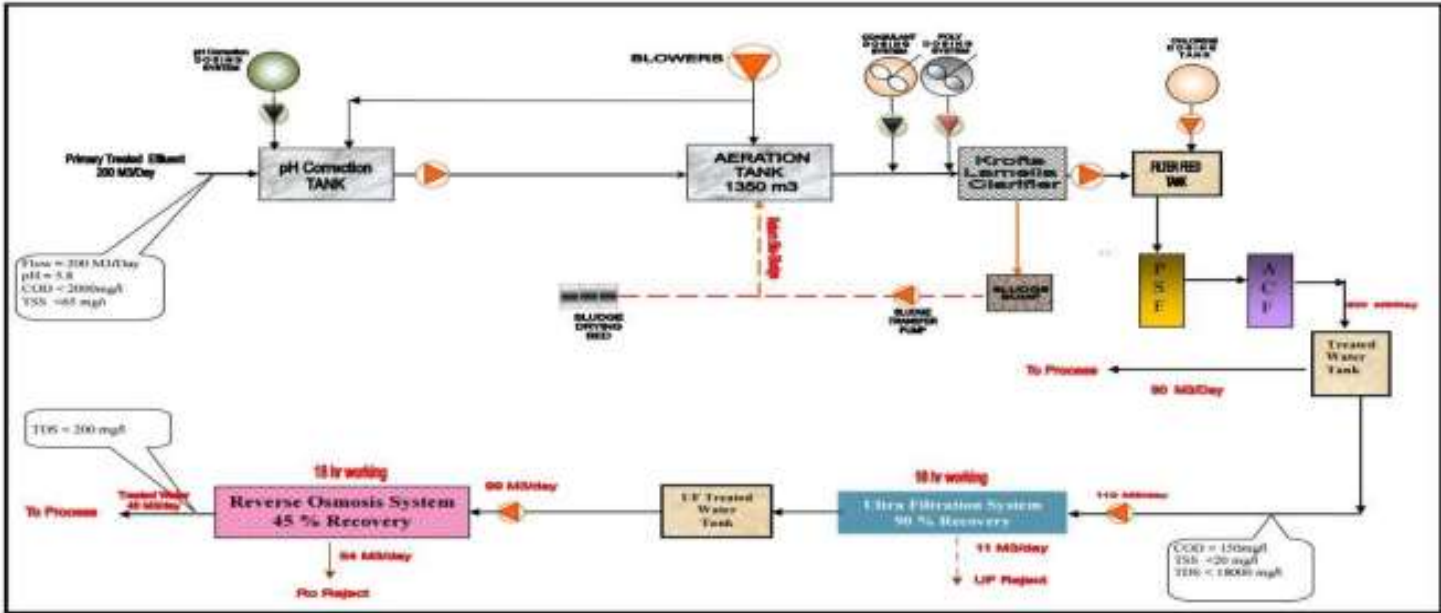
pH Correction DOSING SYSTEM

BLOWERS

COAGULANT DOSING SYSTEM

POLY DOSING SYSTEM

CHLORINE DOSING TANK

Primary Treated Effluent 200 M3/Day

pH Correction TANK

AERATION TANK 1350 m3

Krofta Lamella Clarifier

FILTER FEED TANK

Flow = 200 M3/Day
pH = 5.8
COD < 2000mg/l
TSS <65 mg/l

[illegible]

SLUDGE DRYING BED

SLUDGE TRANSFER PUMP

SLUDGE SUMP

P S F

A C F

200 M3/day

Treated Water Tank

To Process

90 M3/Day

TDS = 200 mg/l

18 hr working

Treated Water 45 M3/Day

To Process

Reverse Osmosis System 45 % Recovery

99 M3/day

UF Treated Water Tank

18 hr working

Ultra Filtration System 90 % Recovery

110 M3/day

54 M3/day

Ro Reject

11 M3/day

UF Reject

COD = 150mg/l
TSS <20 mg/l
TDS < 18000 mg/l